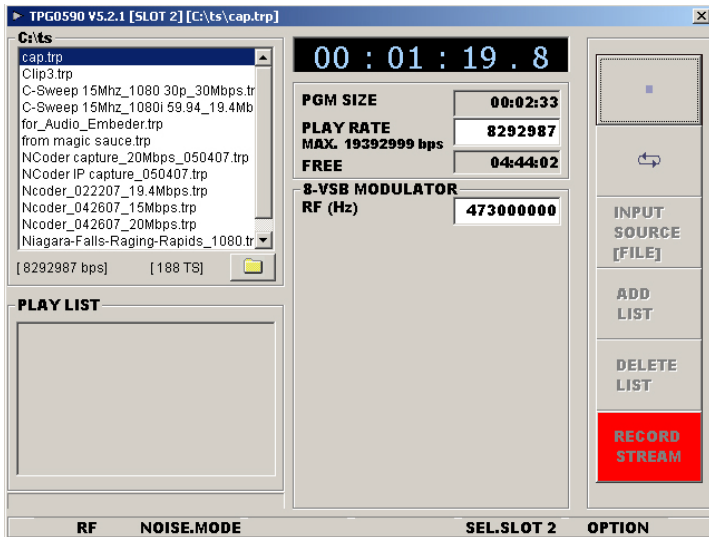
TPG0590 V5.2.1 [SLOT 2] [C:\ts\cap.trp]

C:\ts

cap.trp
Clip3.trp
C-Sweep 15Mhz_1080 30p_30Mbps.tr
C-Sweep 15Mhz_1080i 59.94_19.4Mb
for_Audio_Embeder.trp
from magic sauce.trp
NCoder capture_20Mbps_050407.trp
NCoder IP capture_050407.trp
Ncoder_022207_19.4Mbps.trp
Ncoder_042607_15Mbps.trp
Ncoder_042607_20Mbps.trp
Niagara-Falls-Raging-Rapids_1080.tr

[8292987 bps] [188 TS]

PLAY LIST

00 : 01 : 19 . 8

PGM SIZE 00:02:33
PLAY RATE 8292987
MAX. 19392999 bps
FREE 04:44:02

8-VSB MODULATOR
RF (Hz) 473000000

INPUT SOURCE [FILE]

ADD LIST

DELETE LIST

RECORD STREAM

RF NOISE.MODE SEL.SLOT 2 OPTION